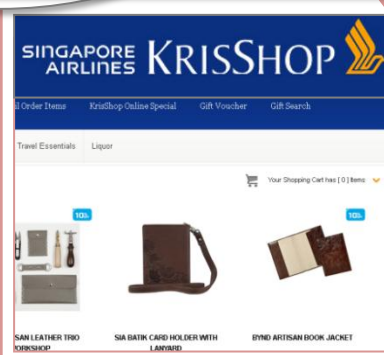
SINGAPORE AIRLINES KRISSHOP

il Order Items KrisShop Online Special Gift Voucher Gift Search

Travel Essentials Liquor

Your Shopping Cart has [ 0 ] Items

10%

10%

SAN LEATHER TRIO ORKSHOP

SIA BATIK CARD HOLDER WITH LANYARD

BYND ARTISAN BOOK JACKET